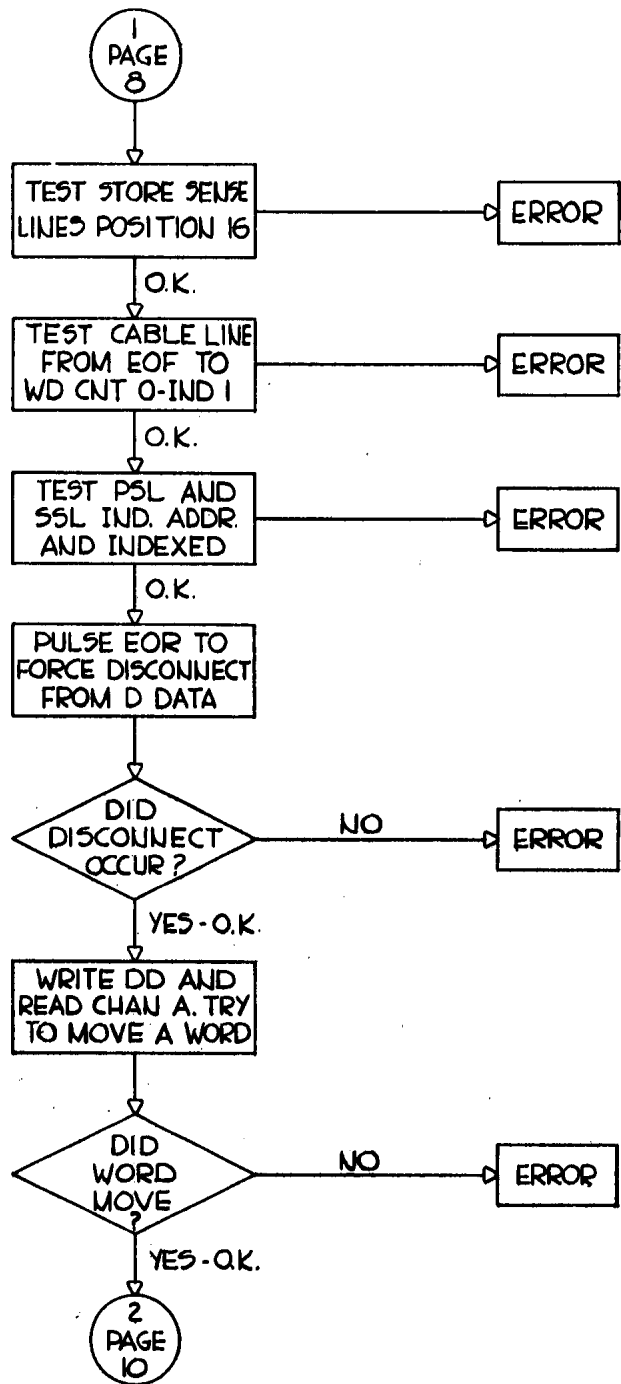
1
PAGE
8

TEST STORE SENSE LINES POSITION 16

ERROR

O.K.

TEST CABLE LINE FROM EOF TO WD CNT 0-IND 1

ERROR

O.K.

TEST PSL AND SSL IND. ADDR. AND INDEXED

ERROR

O.K.

PULSE EOR TO FORCE DISCONNECT FROM D DATA

DID DISCONNECT OCCUR?

NO

ERROR

YES - O.K.

WRITE DD AND READ CHAN A. TRY TO MOVE A WORD

DID WORD MOVE ?

NO

ERROR

YES - O.K.

2
PAGE
10